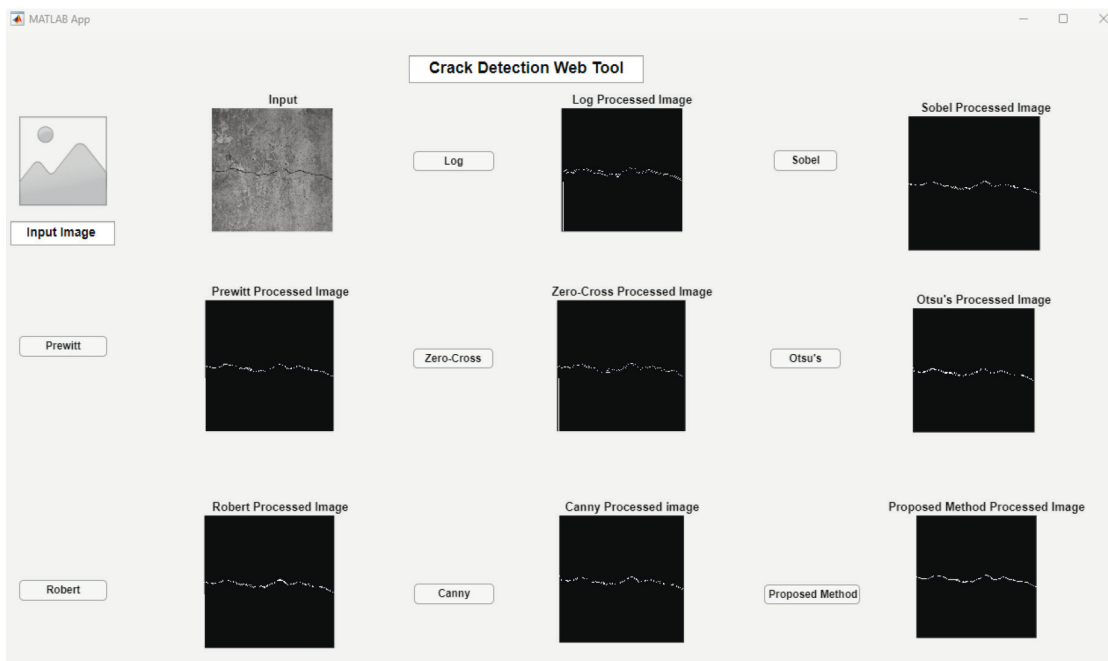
MATLAB App

Crack Detection Web Tool

Input

Input Image

Log

Log Processed Image

Sobel

Sobel Processed Image

Prewitt Processed Image

Prewitt

Zero-Cross

Zero-Cross Processed Image

Otsu's

Otsu's Processed Image

Robert Processed Image

Robert

Canny

Canny Processed image

Proposed Method

Proposed Method Processed Image